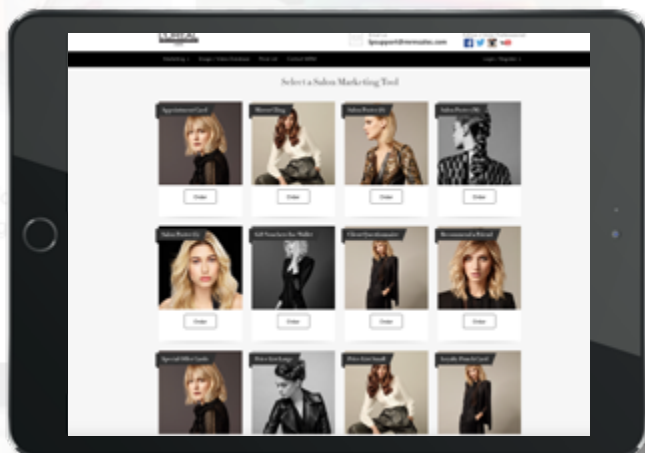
L'ORÉAL

lpsupport@mrmsales.com

Marketing · Events / Order Analysis · Pick List · Contact MRM · Login / Register

Select a Salon Marketing Tool

Appointment Card
Order

Mirror Cling
Order

Salon Poster (1)
Order

Salon Poster (B)
Order

Salon Poster (2)
Order

Gift Vouchers for Wallet
Order

Client Questionnaire
Order

Recommend a Friend
Order

Special Offer Cards

Price List Large

Price List Small

Loyalty Punch Card